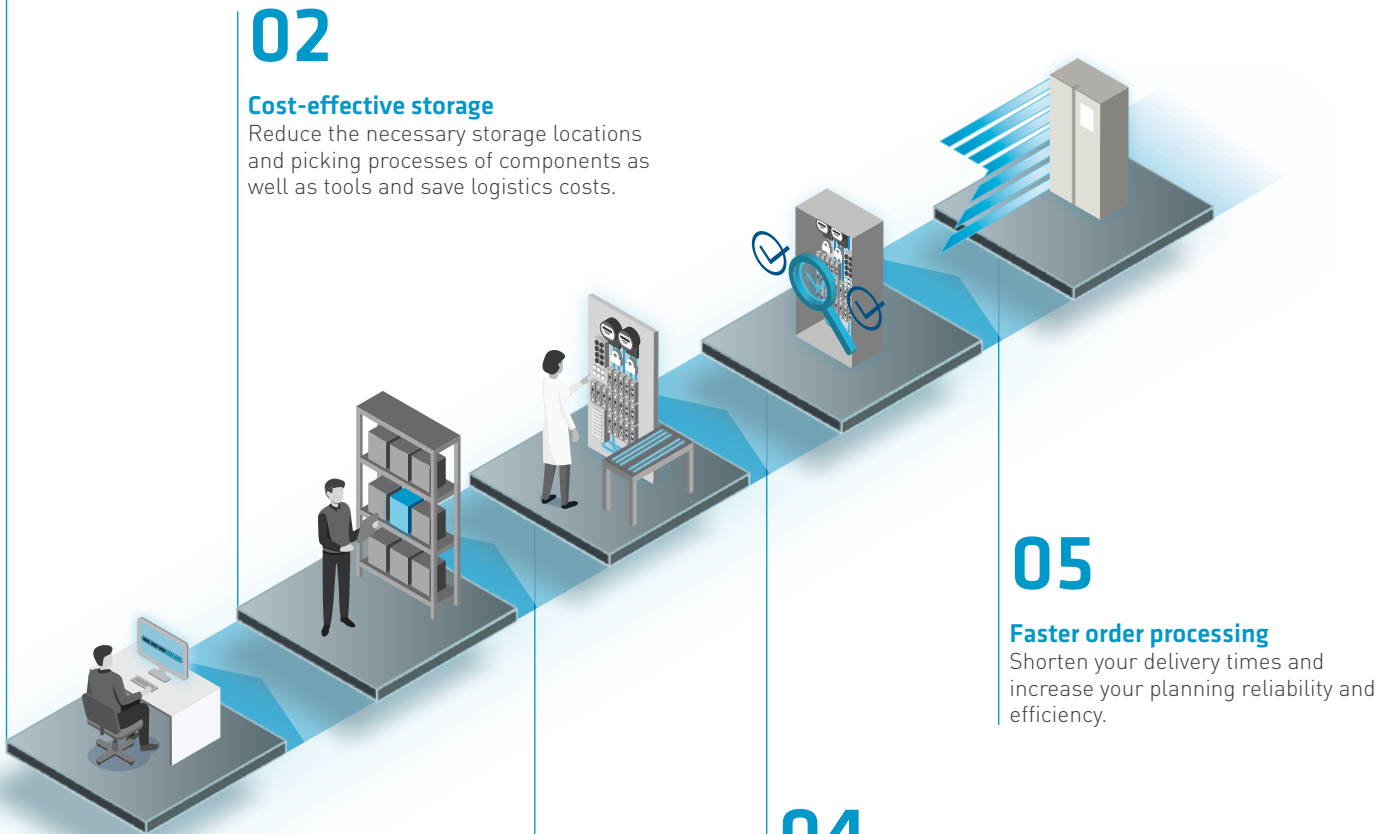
02

Cost-effective storage
Reduce the necessary storage locations and picking processes of components as well as tools and save logistics costs.

05

Faster order processing
Shorten your delivery times and increase your planning reliability and efficiency.

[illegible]